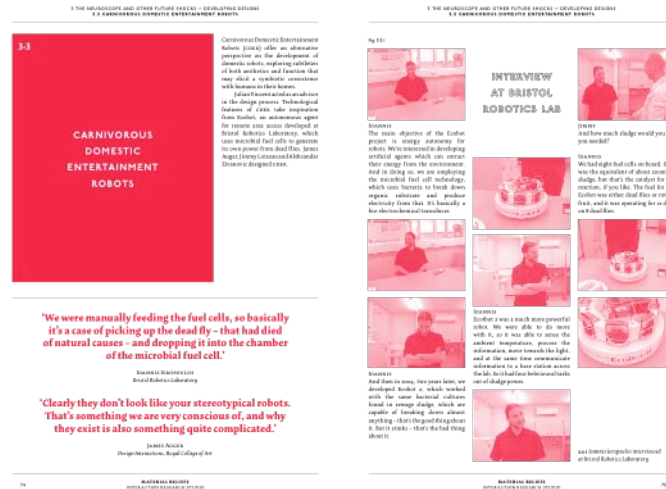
3 THE NEUROSCOPE AND OTHER FUTURE SHOCKS – DEVELOPING DESIGNS
3.3 CARNIVOROUS DOMESTIC ENTERTAINMENT ROBOTS

3-3

CARNIVOROUS DOMESTIC ENTERTAINMENT ROBOTS

Carnivorous Domestic Entertainment Robots (CDER) offer an alternative perspective on the development of domestic robots, exploring subtleties of both aesthetics and function that may elicit a symbiotic coexistence with humans in their homes.

Julian Vincent articulates as advisor in the design process. Technological features of CDER take inspiration from Ecobot, an autonomous agent for remote uses across developed at Bristol Robotics Laboratory, which uses microbial fuel cells to generate its own power from dead flies. James Auger, Jimmy Loizeau and Alexandra Zivanovic designed CDER.

'We were manually feeding the fuel cells, so basically it's a case of picking up the dead fly – that had died of natural causes – and dropping it into the chamber of the microbial fuel cell.'

Ioannis Ieropoulos
Bristol Robotics Laboratory

'Clearly they don't look like your stereotypical robots. That's something we are very conscious of, and why they exist is also something quite complicated.'

James Auger
Design Interactions, Royal College of Art

74

MATERIAL BELIEFS
INTERACTION RESEARCH STUDIO

3 THE NEUROSCOPE AND OTHER FUTURE SHOCKS – DEVELOPING DESIGNS
3.3 CARNIVOROUS DOMESTIC ENTERTAINMENT ROBOTS

Fig. 3.3.1

INTERVIEW AT BRISTOL ROBOTICS LAB

Ioannis
The main objective of the Ecobot project is energy autonomy for robots. We're interested in developing artificial agents which can extract their energy from the environment. And in doing so, we are employing the microbial fuel cell technology, which uses bacteria to break down organic substrate and produce electricity from that. It's basically a bio-electrochemical transducer.

Jimmy
And how much sludge would you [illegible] you needed?

Ioannis
We had eight fuel cells on board. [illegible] was the equivalent of about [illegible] sludge, but that's the catalyst for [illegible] reaction, if you like. The fuel for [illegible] Ecobot was either dead flies or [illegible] fruit, and it was operating for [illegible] on dead flies.

Ioannis
Ecobot 2 was a much more powerful robot. We were able to do more with it, so it was able to sense the ambient temperature, process the information, move towards the light, and at the same time communicate information to a base station across the lab. So it had four behavioural tasks out of sludge power.

Ioannis
And then in 2004, two years later, we developed Ecobot 2, which worked with the same bacterial cultures found in sewage sludge, which are capable of breaking down almost anything – that's the good thing about it. But it stinks – that's the bad thing about it.

3.3.1 Ioannis Ieropoulos interviewed at Bristol Robotics Laboratory

MATERIAL BELIEFS
INTERACTION RESEARCH STUDIO

75